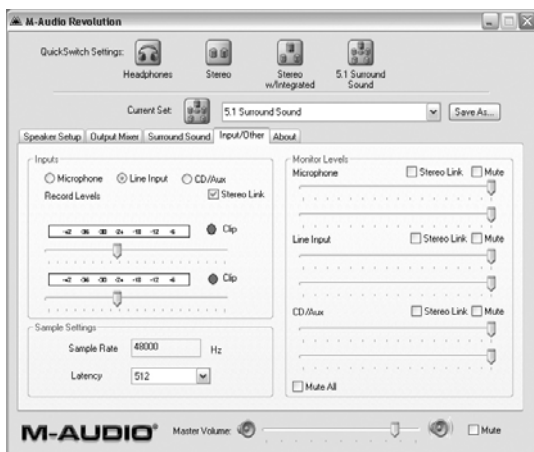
M-Audio Revolution

QuickSwitch Settings:
Headphones
Stereo
Stereo w/Integrated
5.1 Surround Sound

Current Set: 5.1 Surround Sound
Save As...

Speaker Setup | Output Mixer | Surround Sound | Input/Other | About

Inputs
Microphone
Line Input
CD/Aux
Record Levels
Stereo Link
-42 -36 -30 -24 -18 -12 -6
Clip
-42 -36 -30 -24 -18 -12 -6
Clip

Sample Settings
Sample Rate 48000 Hz
Latency 512

Monitor Levels
Microphone
Stereo Link
Mute
Line Input
Stereo Link
Mute
CD/Aux
Stereo Link
Mute
Mute All

M-AUDIO
Master Volume:
Mute